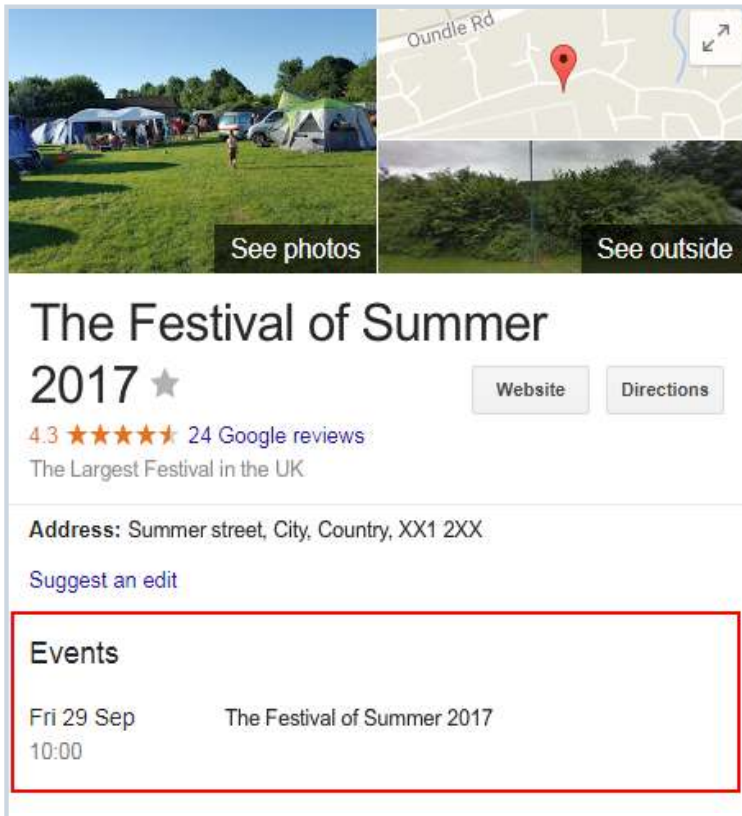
Oundle Rd

See photos

See outside

The Festival of Summer 2017

Website

Directions

4.3 ★★★★★ 24 Google reviews

The Largest Festival in the UK

**Address:** Summer street, City, Country, XX1 2XX

Suggest an edit

Events

Fri 29 Sep 10:00

The Festival of Summer 2017